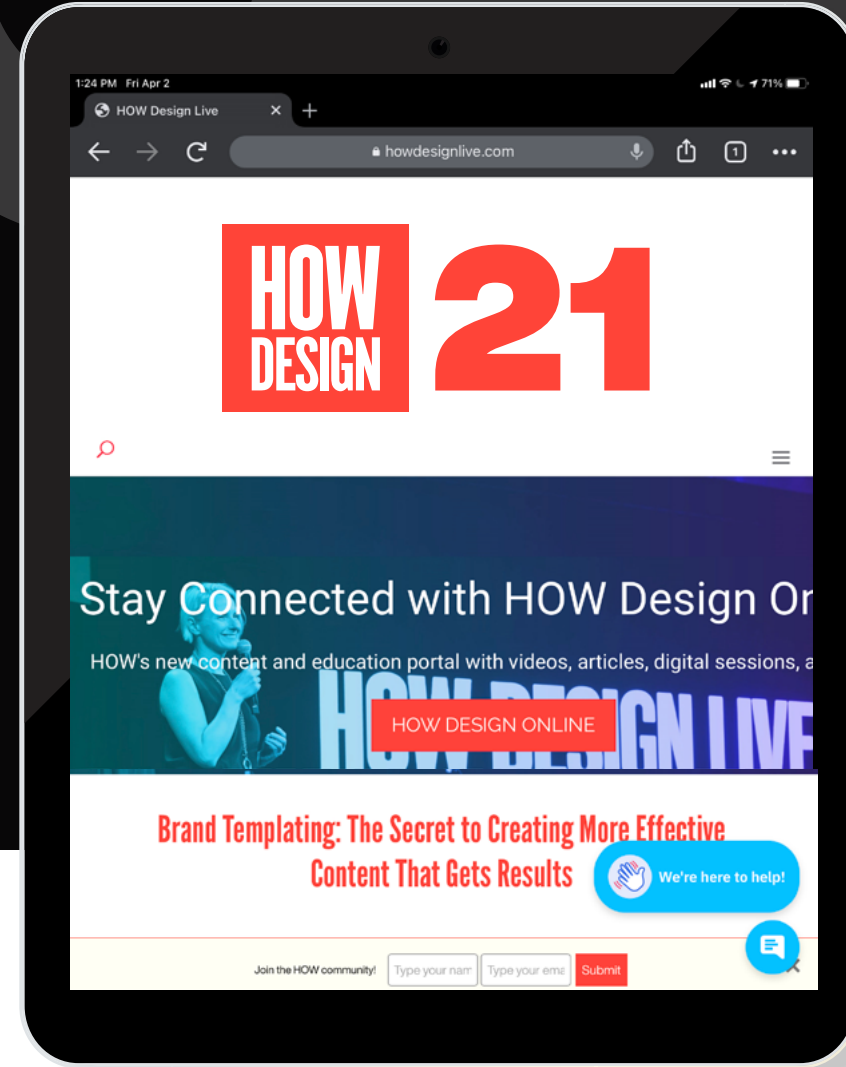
1:24 PM Fri Apr 2

71%

HOW Design Live

howdesignlive.com

1

HOW DESIGN 21

Stay Connected with HOW Design Or

HOW's new content and education portal with videos, articles, digital sessions, a

HOW DESIGN LIVE

HOW DESIGN ONLINE

Brand Templating: The Secret to Creating More Effective Content That Gets Results

We're here to help!

Join the HOW community! Type your nam Type your ema Submit